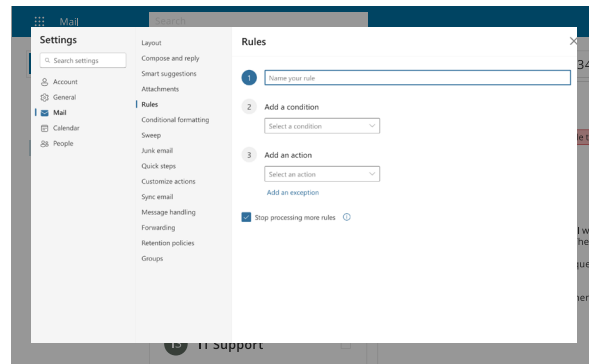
Mail
Search

Settings
Search settings
Account
General
Mail
Calendar
People

Layout
Compose and reply
Smart suggestions
Attachments
Rules
Conditional formatting
Sweep
Junk email
Quick steps
Customize actions
Sync email
Message handling
Forwarding
Retention policies
Groups

Rules
1 Name your rule
2 Add a condition
Select a condition
3 Add an action
Select an action
Add an exception
Stop processing more rules

IT Support